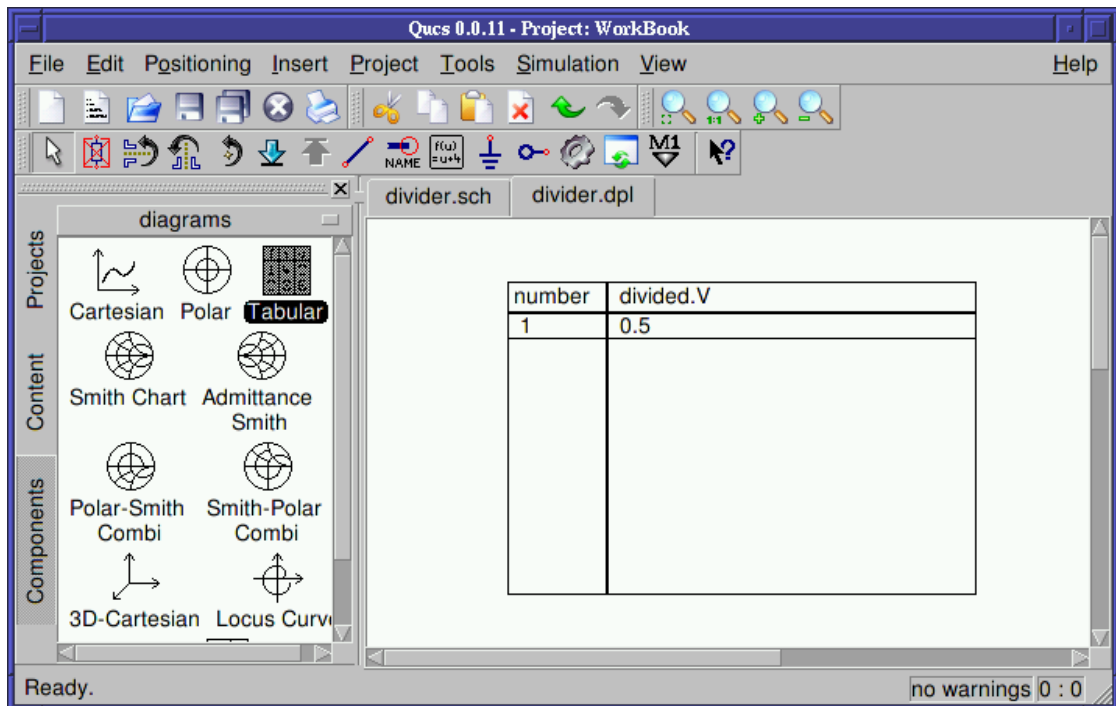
Qucs 0.0.11 - Project: WorkBook

File Edit Positioning Insert Project Tools Simulation View Help

NAME
f(u)
=u+4
M1

Projects
Content
Components

diagrams

Cartesian
Polar
Tabular
Smith Chart
Admittance Smith
Polar-Smith Combi
Smith-Polar Combi
3D-Cartesian
Locus Curv

divider.sch
divider.dpl

| number | divided.V |
|---|---|
| 1 | 0.5 |

Ready.
no warnings
0 : 0